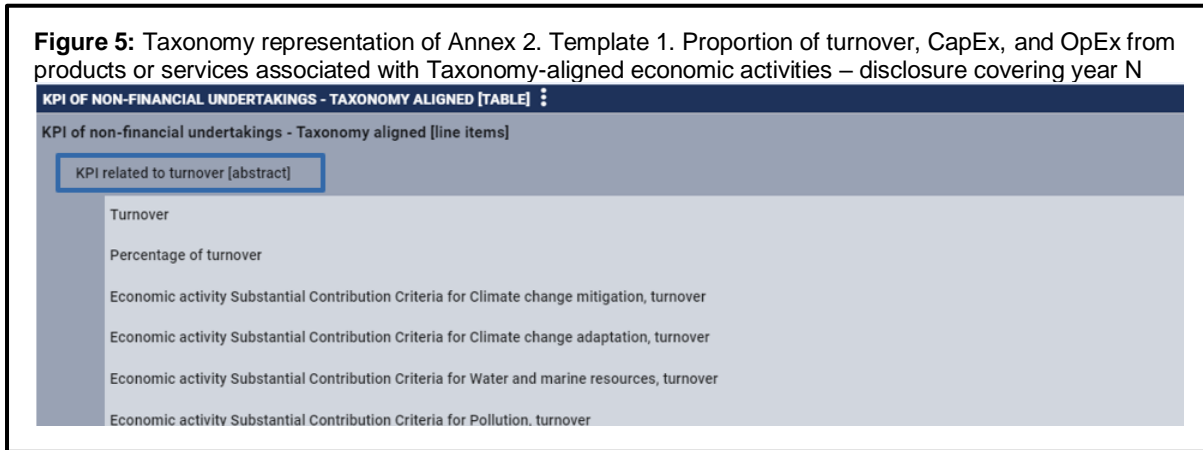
**Figure 5:** Taxonomy representation of Annex 2. Template 1. Proportion of turnover, CapEx, and OpEx from products or services associated with Taxonomy-aligned economic activities – disclosure covering year N

KPI OF NON-FINANCIAL UNDERTAKINGS - TAXONOMY ALIGNED [TABLE]

KPI of non-financial undertakings - Taxonomy aligned [line items]

KPI related to turnover [abstract]

Turnover

Percentage of turnover

Economic activity Substantial Contribution Criteria for Climate change mitigation, turnover

Economic activity Substantial Contribution Criteria for Climate change adaptation, turnover

Economic activity Substantial Contribution Criteria for Water and marine resources, turnover

Economic activity Substantial Contribution Criteria for Pollution, turnover